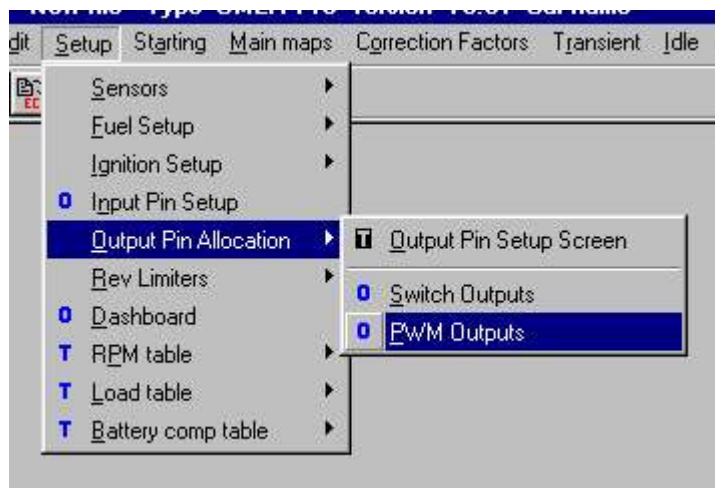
dit Setup Starting Main maps Correction Factors Transient Idle

Sensors
Fuel Setup
Ignition Setup
O Input Pin Setup
Output Pin Allocation
Rev Limiters
O Dashboard
T RPM table
T Load table
T Battery comp table

T Output Pin Setup Screen
O Switch Outputs
O PWM Outputs